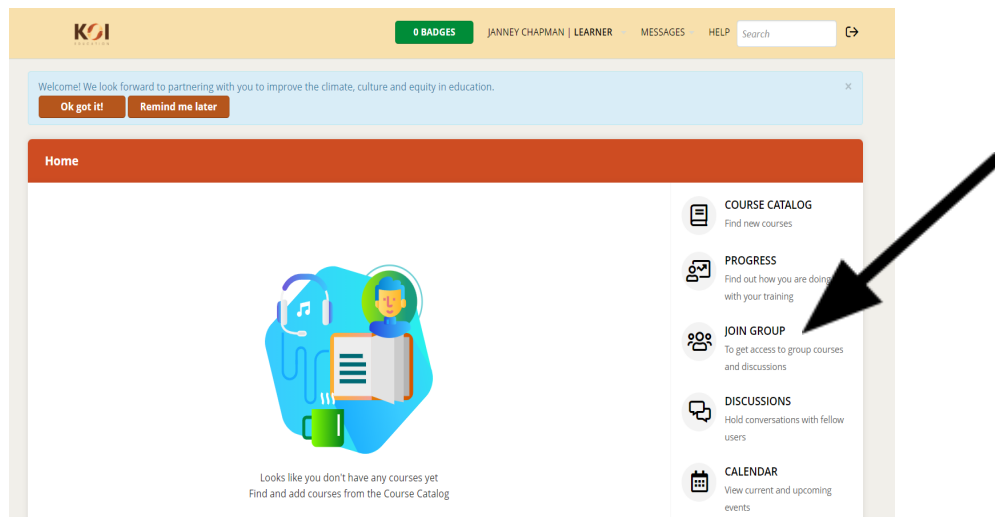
KOI
EDUCATION

0 BADGES JANNEY CHAPMAN | LEARNER MESSAGES HELP Search

Welcome! We look forward to partnering with you to improve the climate, culture and equity in education.

Ok got it! Remind me later

×

Home

Looks like you don't have any courses yet
Find and add courses from the Course Catalog

COURSE CATALOG
Find new courses

PROGRESS
Find out how you are doing with your training

JOIN GROUP
To get access to group courses and discussions

DISCUSSIONS
Hold conversations with fellow users

CALENDAR
View current and upcoming events